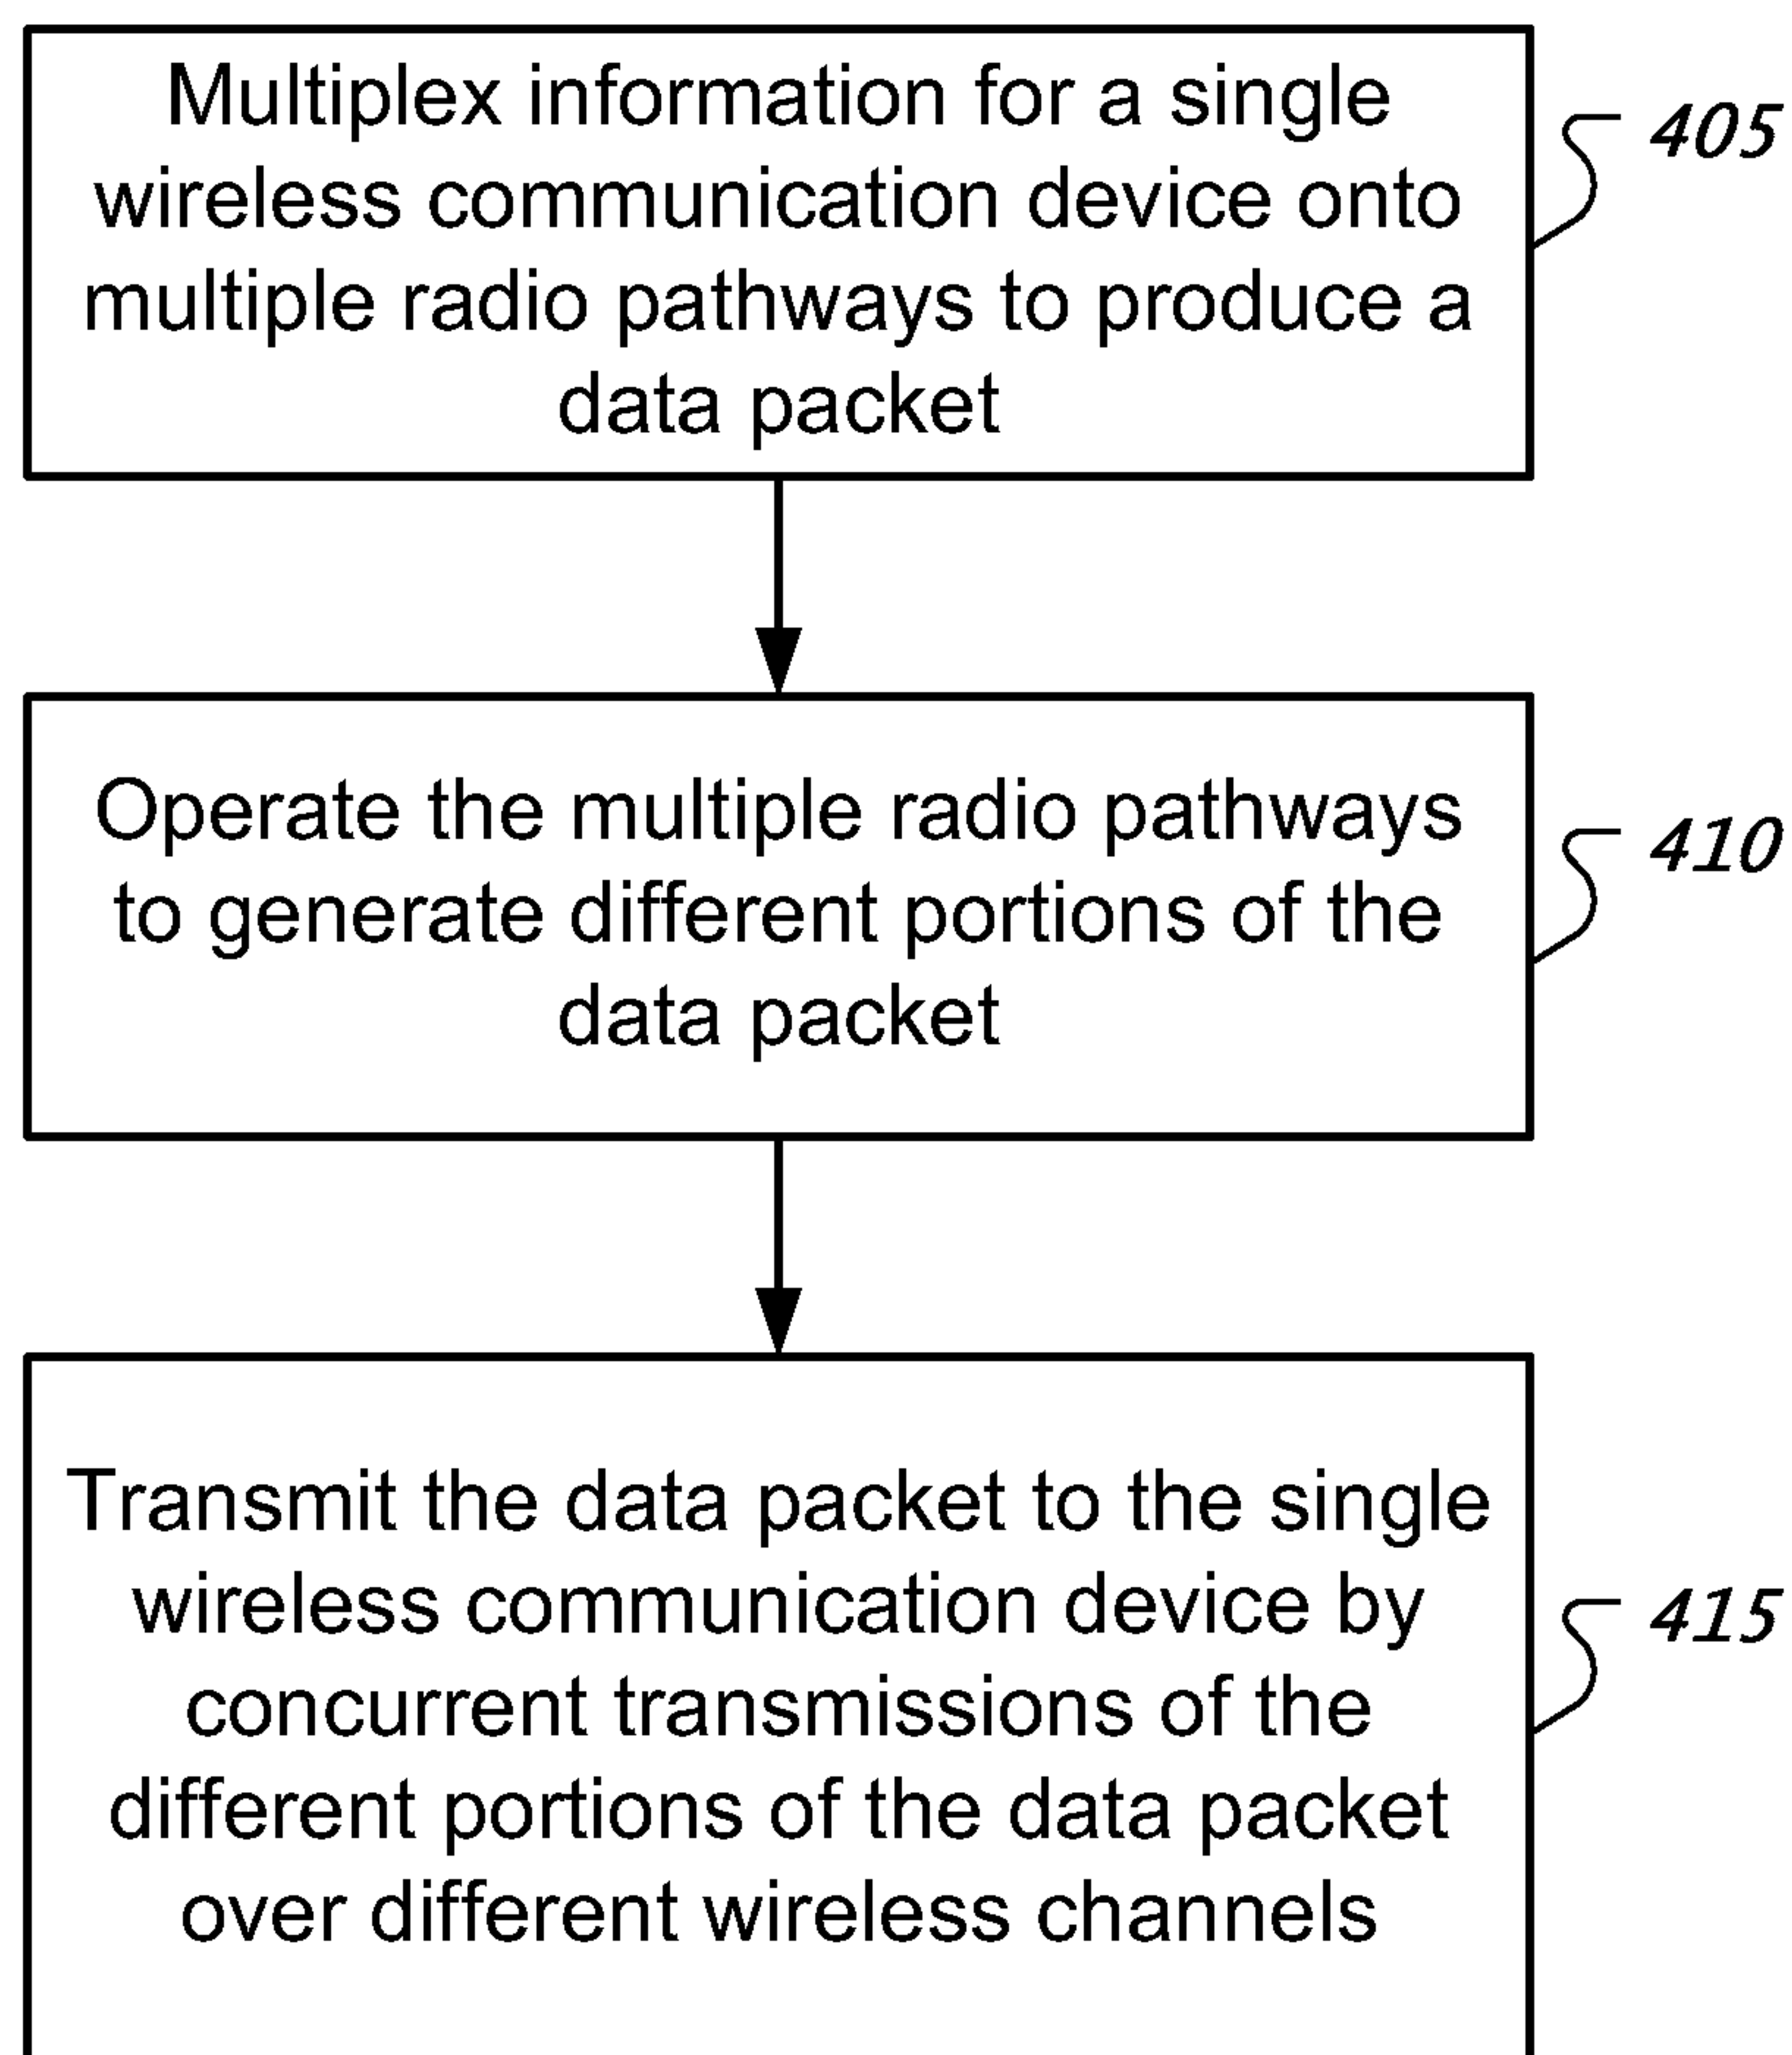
Multiplex information for a single wireless communication device onto multiple radio pathways to produce a data packet

405

Operate the multiple radio pathways to generate different portions of the data packet

410

Transmit the data packet to the single wireless communication device by concurrent transmissions of the different portions of the data packet over different wireless channels

415